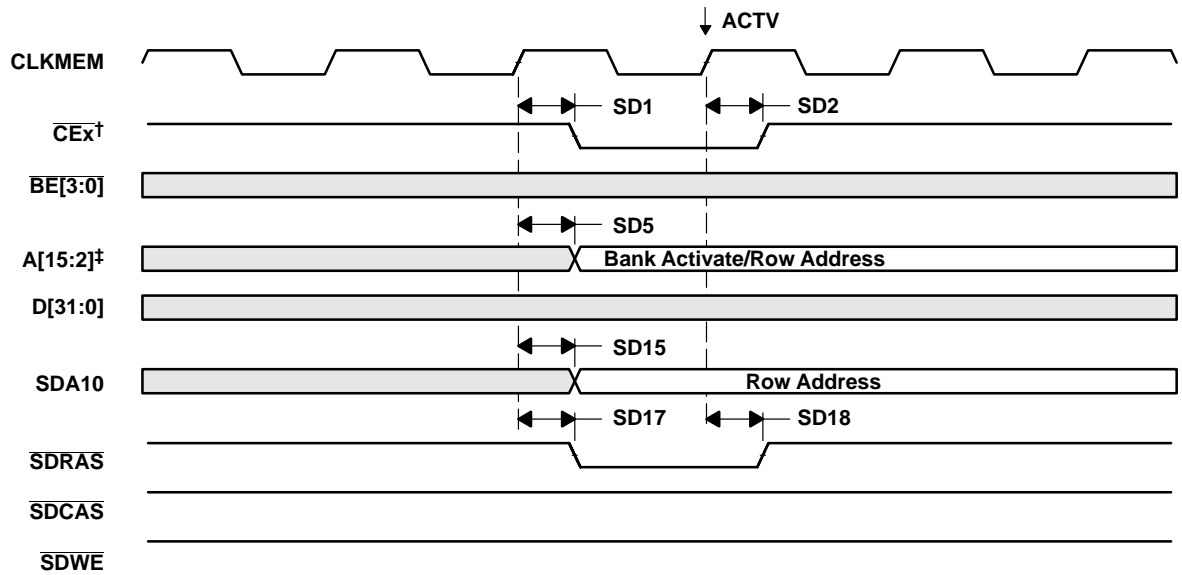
ACTV

CLKMEM

SD1

SD2

$\overline{\text{CEx}}^{\dagger}$

$\overline{\text{BE[3:0]}}$

SD5

A[15:2]‡

Bank Activate/Row Address

D[31:0]

SD15

SDA10

Row Address

SD17

SD18

$\overline{\text{SDRAS}}$

$\overline{\text{SDCAS}}$

$\overline{\text{SDWE}}$